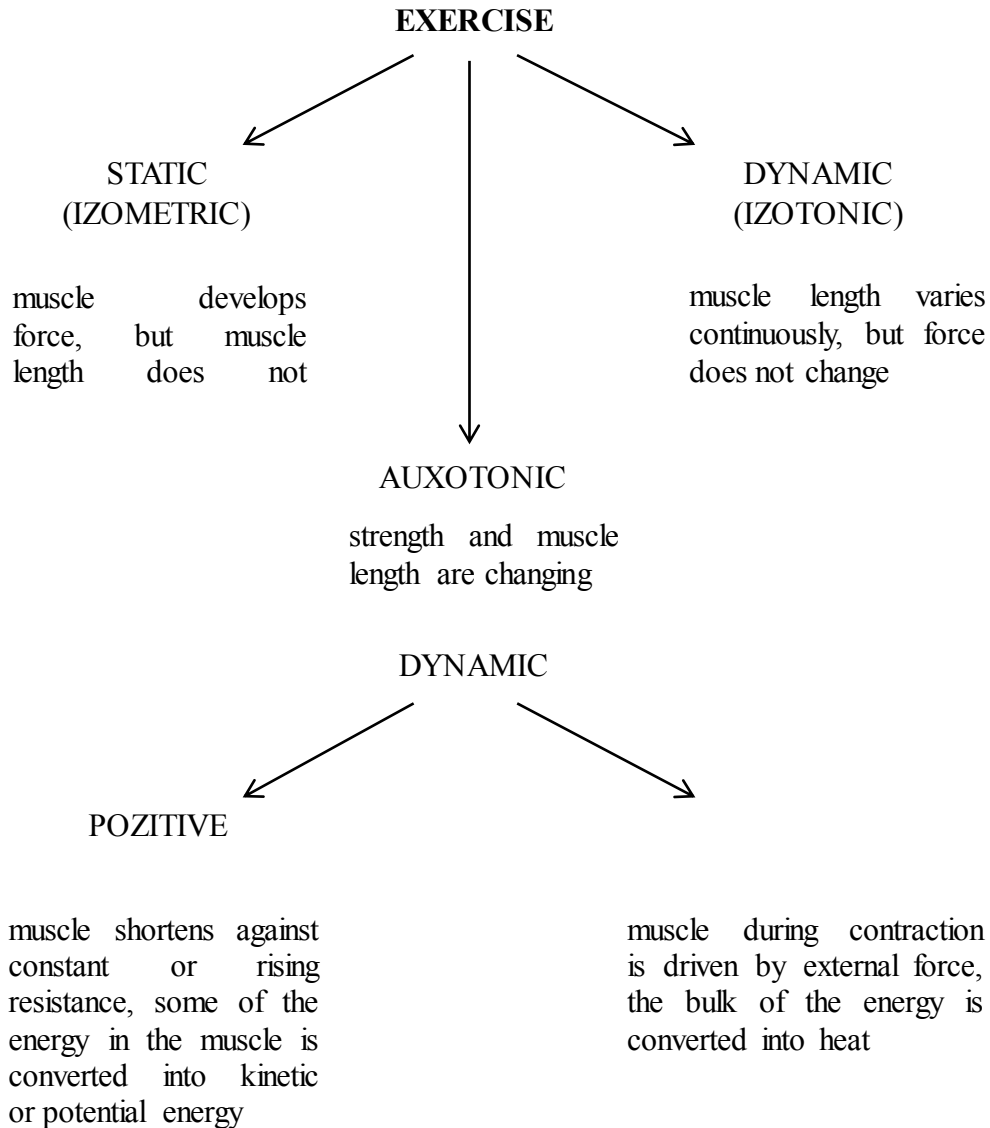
EXERCISE

STATIC
(IZOMETRIC)

muscle develops force, but muscle length does not

DYNAMIC
(IZOTONIC)

muscle length varies continuously, but force does not change

AUXOTONIC

strength and muscle length are changing

DYNAMIC

POZITIVE

muscle shortens against constant or rising resistance, some of the energy in the muscle is converted into kinetic or potential energy

muscle during contraction is driven by external force, the bulk of the energy is converted into heat